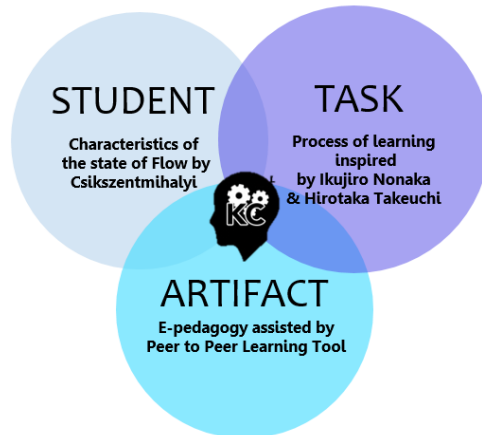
STUDENT

Characteristics of the state of Flow by Csikszentmihalyi

TASK

Process of learning inspired by Ikujiro Nonaka & Hirotaka Takeuchi

KC

ARTIFACT

E-pedagogy assisted by Peer to Peer Learning Tool